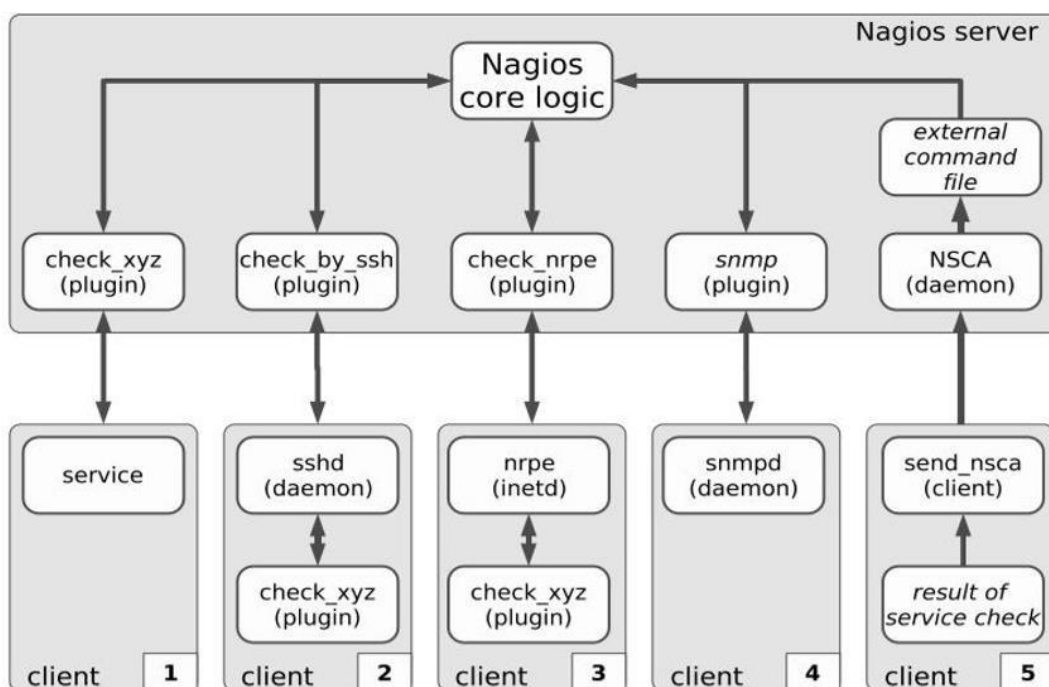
Nagios server

Nagios core logic

external command file

check_xyz (plugin)

check_by_ssh (plugin)

check_nrpe (plugin)

snmp (plugin)

NSCA (daemon)

service

client 1

sshd (daemon)

check_xyz (plugin)

client 2

nrpe (inetd)

check_xyz (plugin)

client 3

snmpd (daemon)

client 4

send_nsca (client)

result of service check

client 5